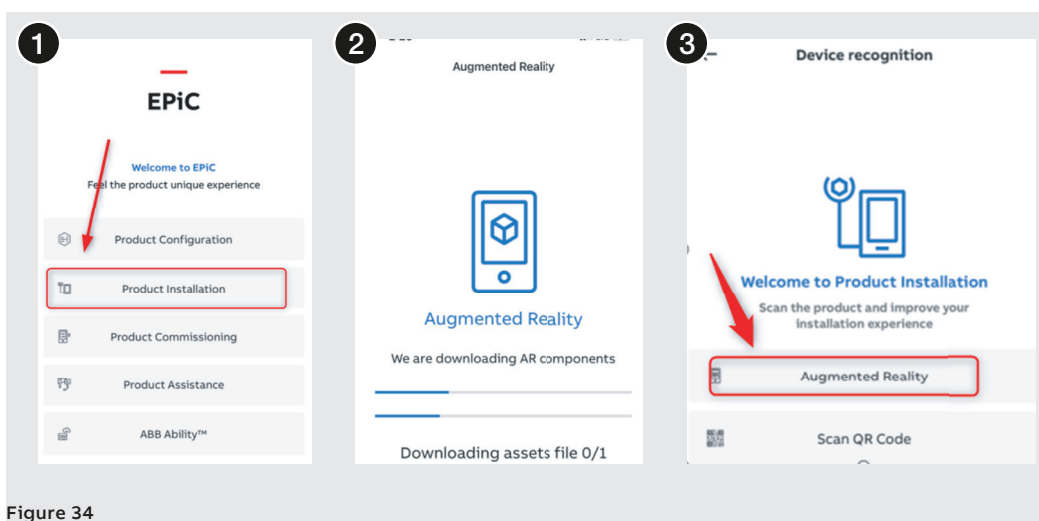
1

EPiC

Welcome to EPiC
Feel the product unique experience

Product Configuration

Product Installation

Product Commissioning

Product Assistance

ABB Ability™

2

Augmented Reality

Augmented Reality

We are downloading AR components

Downloading assets file 0/1

3

Device recognition

Welcome to Product Installation
Scan the product and improve your installation experience

Augmented Reality

Scan QR Code

Figure 34